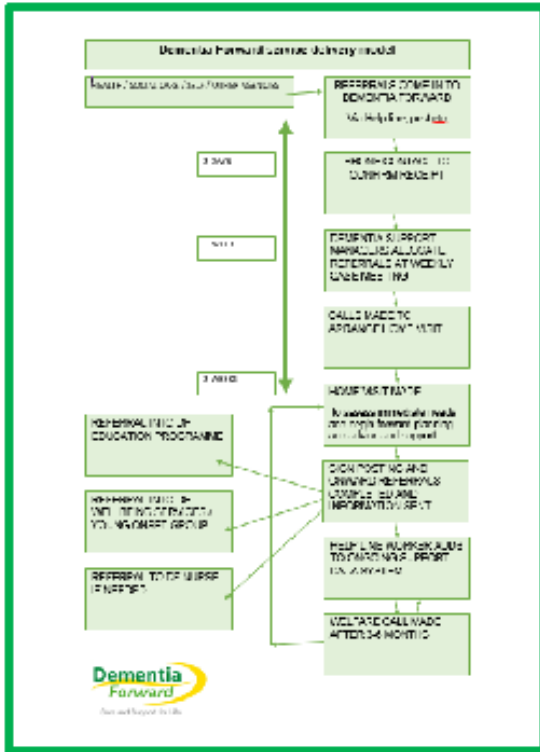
Dementia Forward service delivery model

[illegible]

REFERRALS COME IN TO DEMENTIA FORWARD

Via Helpline, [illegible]

3 DAYS

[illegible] RECEIPT

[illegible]

DEMENTIA SUPPORT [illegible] REFERRALS AT WEEKLY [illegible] MEETING

CALLS MADE TO ARRANGE HOME VISIT

3 WKS

HOME VISIT MADE

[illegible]

REFERRAL INTO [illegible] EDUCATION PROGRAMME

SIGNPOSTING AND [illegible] REFERRALS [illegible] INFORMATION SENT

REFERRAL INTO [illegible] WELLBEING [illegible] YOUNG ONSET GROUP

REFERRAL TO DF NURSE (IF NEEDED)

HELPLINE WORKER ADDS TO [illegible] REPORT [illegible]

WELFARE CALL MADE AFTER 3-6 MONTHS

Dementia Forward

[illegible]